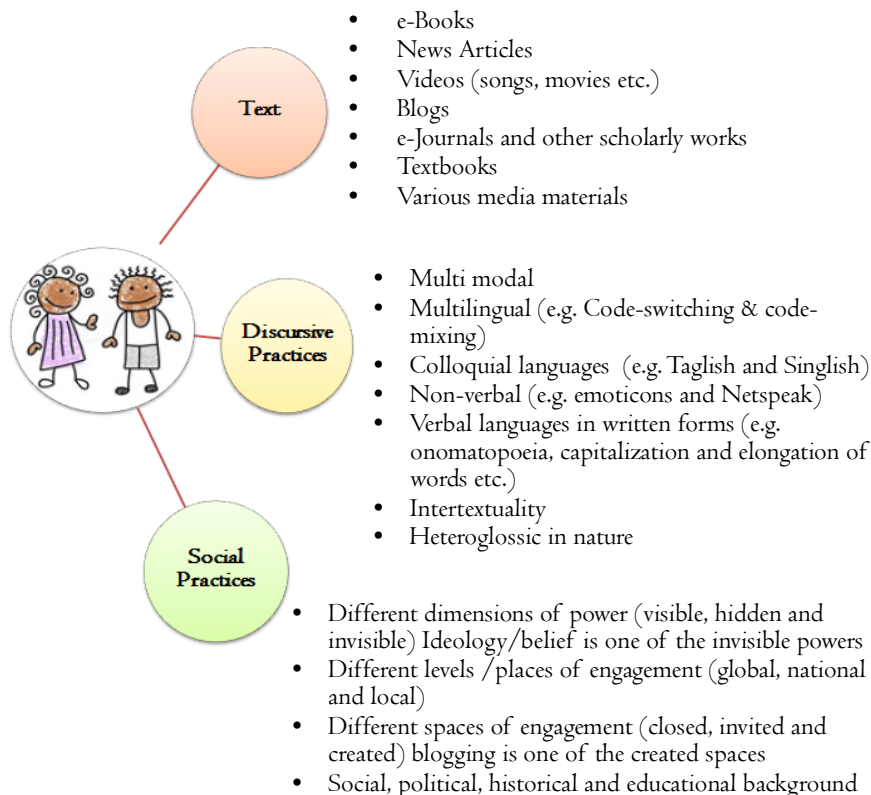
Text

- e-Books
- News Articles
- Videos (songs, movies etc.)
- Blogs
- e-Journals and other scholarly works
- Textbooks
- Various media materials

Discursive Practices

- Multi modal
- Multilingual (e.g. Code-switching & code-mixing)
- Colloquial languages (e.g. Taglish and Singlish)
- Non-verbal (e.g. emoticons and Netspeak)
- Verbal languages in written forms (e.g. onomatopoeia, capitalization and elongation of words etc.)
- Intertextuality
- Heteroglossic in nature

Social Practices

- Different dimensions of power (visible, hidden and invisible) Ideology/belief is one of the invisible powers
- Different levels /places of engagement (global, national and local)
- Different spaces of engagement (closed, invited and created) blogging is one of the created spaces
- Social, political, historical and educational background